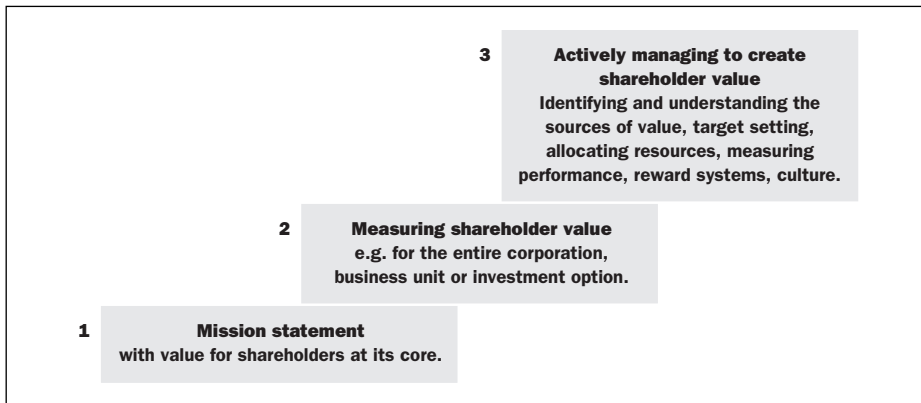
3 Actively managing to create shareholder value
Identifying and understanding the sources of value, target setting, allocating resources, measuring performance, reward systems, culture.

2 Measuring shareholder value
e.g. for the entire corporation, business unit or investment option.

1 Mission statement
with value for shareholders at its core.